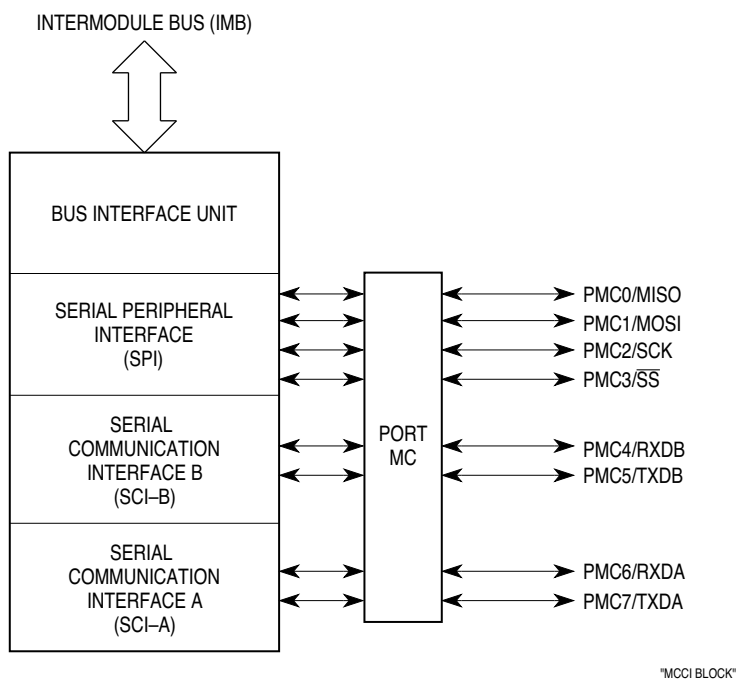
INTERMODULE BUS (IMB)

BUS INTERFACE UNIT

SERIAL PERIPHERAL INTERFACE (SPI)

SERIAL COMMUNICATION INTERFACE B (SCI–B)

SERIAL COMMUNICATION INTERFACE A (SCI–A)

PORT MC

PMC0/MISO
PMC1/MOSI
PMC2/SCK
PMC3/$\overline{SS}$
PMC4/RXDB
PMC5/TXDB
PMC6/RXDA
PMC7/TXDA

"MCCI BLOCK"